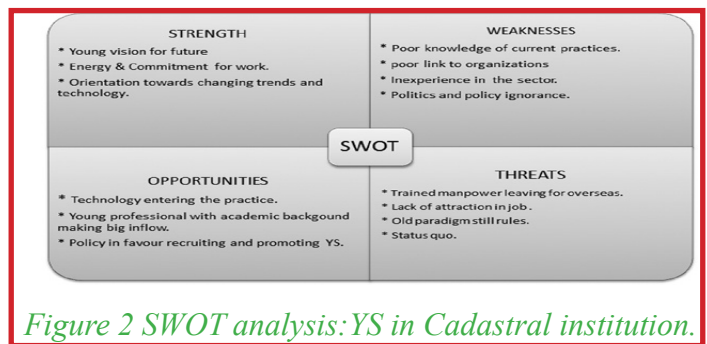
STRENGTH

* Young vision for future
* Energy & Commitment for work.
* Orientation towards changing trends and technology.

WEAKNESSES

* Poor knowledge of current practices.
* poor link to organizations
* Inexperience in the sector.
* Politics and policy ignorance.

SWOT

OPPORTUNITIES

* Technology entering the practice.
* Young professional with academic backgound making big inflow.
* Policy in favour recruiting and promoting YS.

THREATS

* Trained manpower leaving for overseas.
* Lack of attraction in job.
* Old paradigm still rules.
* Status quo.

Figure 2 SWOT analysis:YS in Cadastral institution.